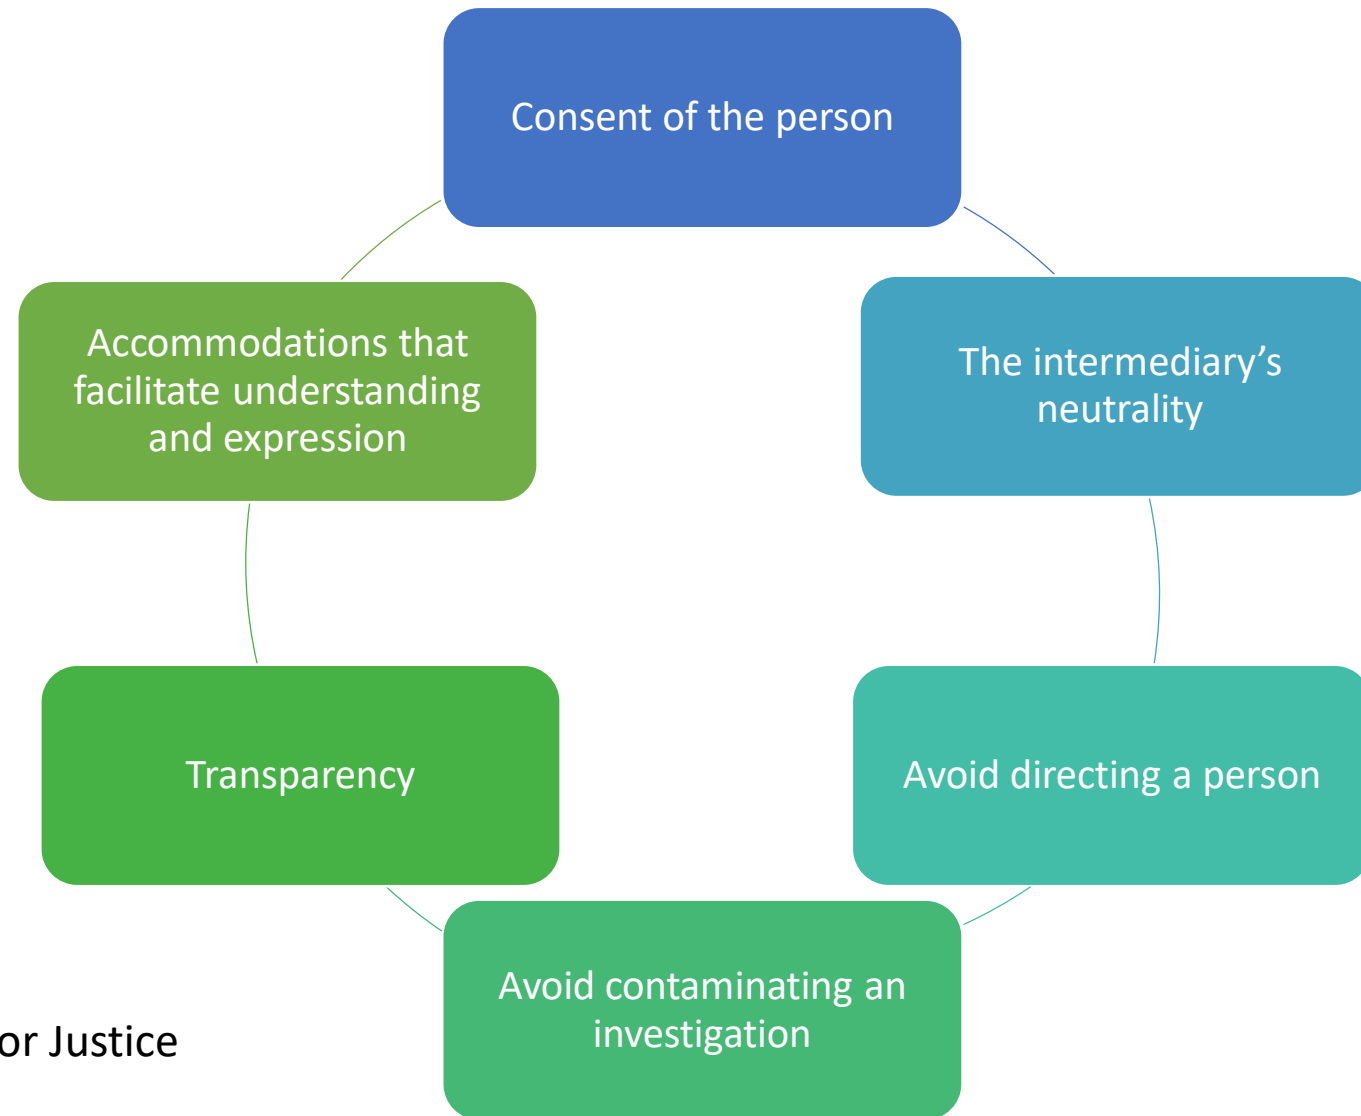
Consent of the person

The intermediary’s neutrality

Avoid directing a person

Avoid contaminating an investigation

Transparency

Accommodations that facilitate understanding and expression

or Justice